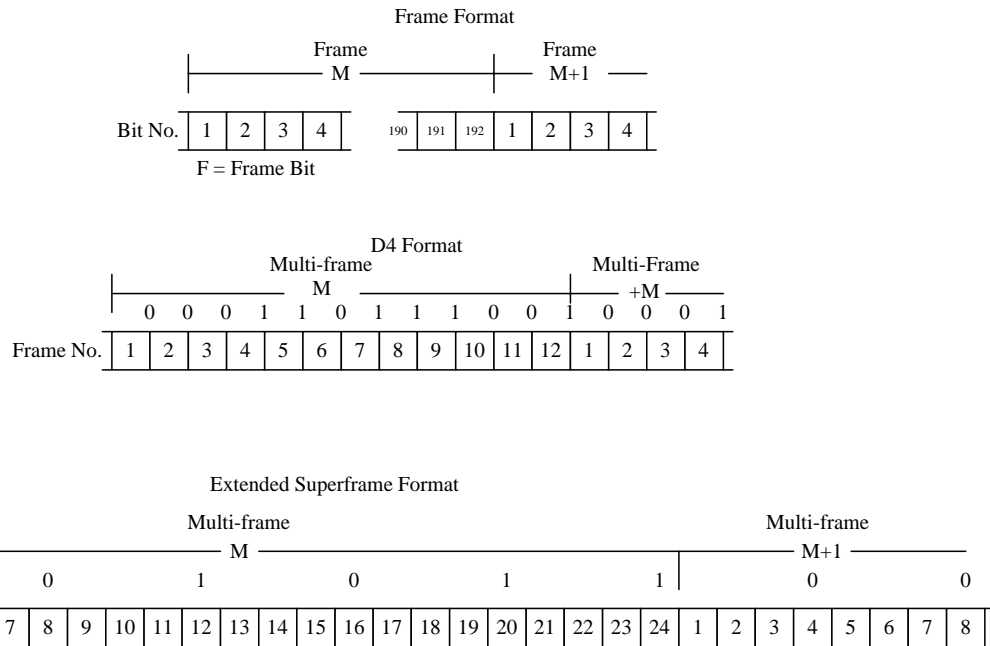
Frame Format

Frame M

Frame M+1

Bit No.

| 1 | 2 | 3 | 4 |
|---|---|---|---|

| 190 | 191 | 192 | 1 | 2 | 3 | 4 |
|---|---|---|---|---|---|---|

F = Frame Bit

D4 Format

Multi-frame M

Multi-Frame +M

0 0 0 1 1 0 1 1 1 0 0 1 0 0 0 1

Frame No.

| 1 | 2 | 3 | 4 | 5 | 6 | 7 | 8 | 9 | 10 | 11 | 12 | 1 | 2 | 3 | 4 |
|---|---|---|---|---|---|---|---|---|---|---|---|---|---|---|---|

Extended Superframe Format

Multi-frame M

Multi-frame M+1

0 1 0 1 1 0 0

| 7 | 8 | 9 | 10 | 11 | 12 | 13 | 14 | 15 | 16 | 17 | 18 | 19 | 20 | 21 | 22 | 23 | 24 | 1 | 2 | 3 | 4 | 5 | 6 | 7 | 8 |
|---|---|---|---|---|---|---|---|---|---|---|---|---|---|---|---|---|---|---|---|---|---|---|---|---|---|